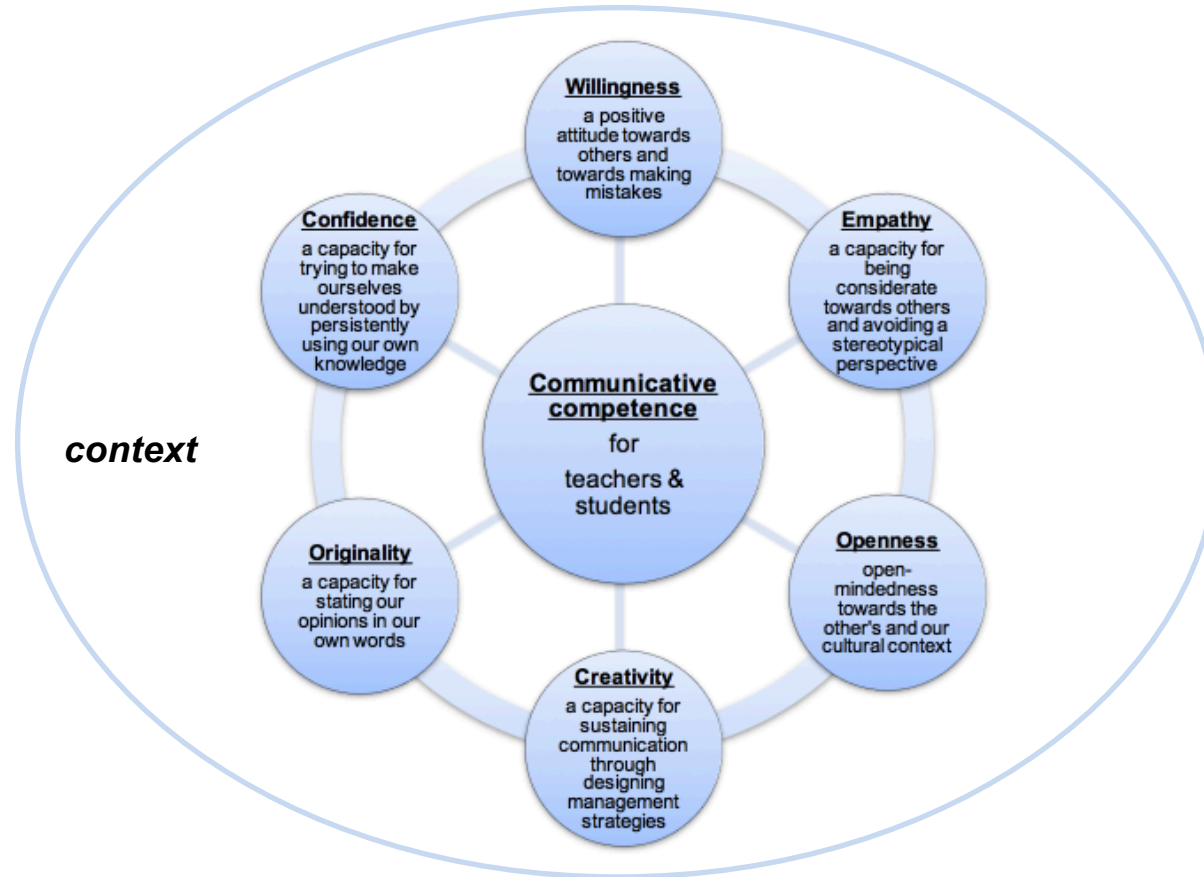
Willingness
a positive attitude towards others and towards making mistakes

Confidence
a capacity for trying to make ourselves understood by persistently using our own knowledge

Empathy
a capacity for being considerate towards others and avoiding a stereotypical perspective

context

Communicative competence
for
teachers & students

Originality
a capacity for stating our opinions in our own words

Openness
open-mindedness towards the other's and our cultural context

Creativity
a capacity for sustaining communication through designing management strategies